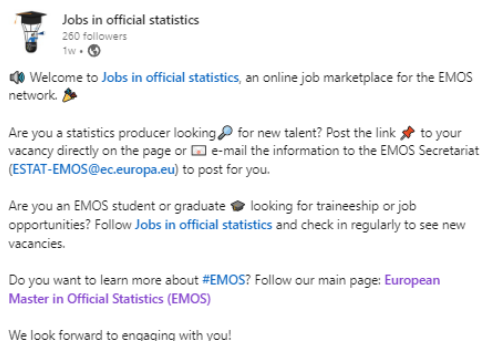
Jobs in official statistics
260 followers
1w •

📢 Welcome to Jobs in official statistics, an online job marketplace for the EMOS network. 🎉

Are you a statistics producer looking 🔎 for new talent? Post the link 📌 to your vacancy directly on the page or 📧 e-mail the information to the EMOS Secretariat (ESTAT-EMOS@ec.europa.eu) to post for you.

Are you an EMOS student or graduate 🎓 looking for traineeship or job opportunities? Follow Jobs in official statistics and check in regularly to see new vacancies.

Do you want to learn more about #EMOS? Follow our main page: European Master in Official Statistics (EMOS)

We look forward to engaging with you!